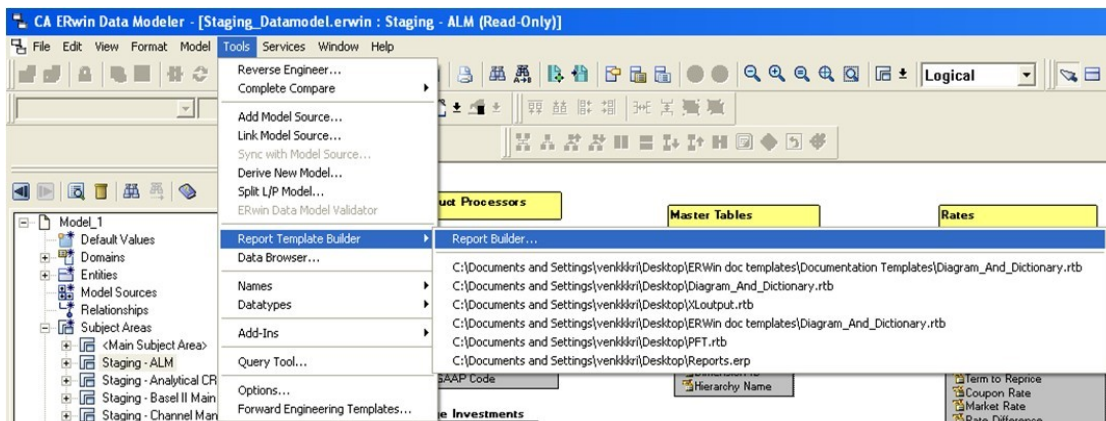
CA ERwin Data Modeler - [Staging_Datamodel.erwin : Staging - ALM (Read-Only)]

File Edit View Format Model Tools Services Window Help

Logical

Reverse Engineer...
Complete Compare

Add Model Source...
Link Model Source...
Sync with Model Source...
Derive New Model...
Split L/P Model...
ERwin Data Model Validator

Report Template Builder
Data Browser...

Names
Datatypes

Add-Ins

Query Tool...

Options...
Forward Engineering Templates...

Report Builder...

C:\Documents and Settings\venkkkri\Desktop\ERWin doc templates\Documentation Templates\Diagram_And_Dictionary.rtb
C:\Documents and Settings\venkkkri\Desktop\Diagram_And_Dictionary.rtb
C:\Documents and Settings\venkkkri\Desktop\XLoutput.rtb
C:\Documents and Settings\venkkkri\Desktop\ERWin doc templates\Diagram_And_Dictionary.rtb
C:\Documents and Settings\venkkkri\Desktop\PFT.rtb
C:\Documents and Settings\venkkkri\Desktop\Reports.erp

Model_1
Default Values
Domains
Entities
Model Sources
Relationships
Subject Areas
<Main Subject Area>
Staging - ALM
Staging - Analytical CR
Staging - Basel II Main
Staging - Channel Man

uct Processors
Master Tables
Rates
GAAP Code
Hierarchy Name
e Investments
Term to Reprice
Coupon Rate
Market Rate
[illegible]